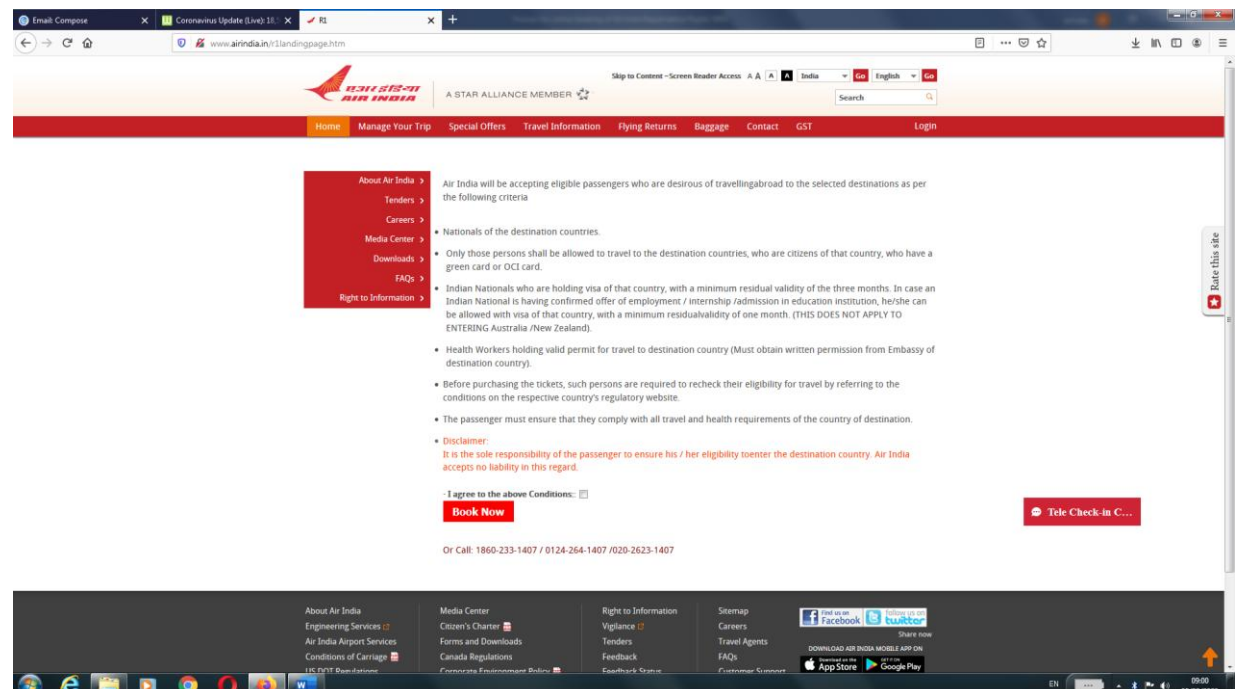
Email: Compose
Coronavirus Update (Live): 18.
R1
www.airindia.in/r1landingpage.htm

एअर इंडिया AIR INDIA
A STAR ALLIANCE MEMBER
Skip to Content - Screen Reader Access A A A A India Go English Go
Search

Home Manage Your Trip Special Offers Travel Information Flying Returns Baggage Contact GST Login

About Air India
Tenders
Careers
Media Center
Downloads
FAQs
Right to Information

Air India will be accepting eligible passengers who are desirous of travellingabroad to the selected destinations as per the following criteria

• Nationals of the destination countries.

• Only those persons shall be allowed to travel to the destination countries, who are citizens of that country, who have a green card or OCI card.

• Indian Nationals who are holding visa of that country, with a minimum residual validity of the three months. In case an Indian National is having confirmed offer of employment / internship /admission in education institution, he/she can be allowed with visa of that country, with a minimum residualvalidity of one month. (THIS DOES NOT APPLY TO ENTERING Australia /New Zealand).

• Health Workers holding valid permit for travel to destination country (Must obtain written permission from Embassy of destination country).

• Before purchasing the tickets, such persons are required to recheck their eligibility for travel by referring to the conditions on the respective country's regulatory website.

• The passenger must ensure that they comply with all travel and health requirements of the country of destination.

• Disclaimer:
It is the sole responsibility of the passenger to ensure his / her eligibility toenter the destination country. Air India accepts no liability in this regard.

· I agree to the above Conditions:

Book Now

Or Call: 1860-233-1407 / 0124-264-1407 /020-2623-1407

Rate this site

Tele Check-in C...

About Air India
Engineering Services
Air India Airport Services
Conditions of Carriage
US DOT Regulations

Media Center
Citizen's Charter
Forms and Downloads
Canada Regulations
Corporate Environment Policy

Right to Information
Vigilance
Tenders
Feedback
Feedback Status

Sitemap
Careers
Travel Agents
FAQs
Customer Support

Find us on Facebook
follow us on twitter
Share now
DOWNLOAD AIR INDIA MOBILE APP ON
App Store
Google Play

EN
09:00